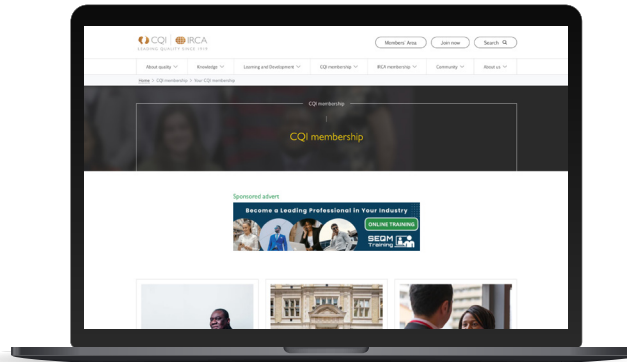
CQI | IRCA
LEADING QUALITY SINCE 1919

Members' Area
Join now
Search

About quality
Knowledge
Learning and Development
CQI membership
IRCA membership
Community
About us

Home > CQI membership > Your CQI membership

CQI membership

CQI membership

Sponsored advert

Become a Leading Professional in Your Industry
ONLINE TRAINING
SEQM Training